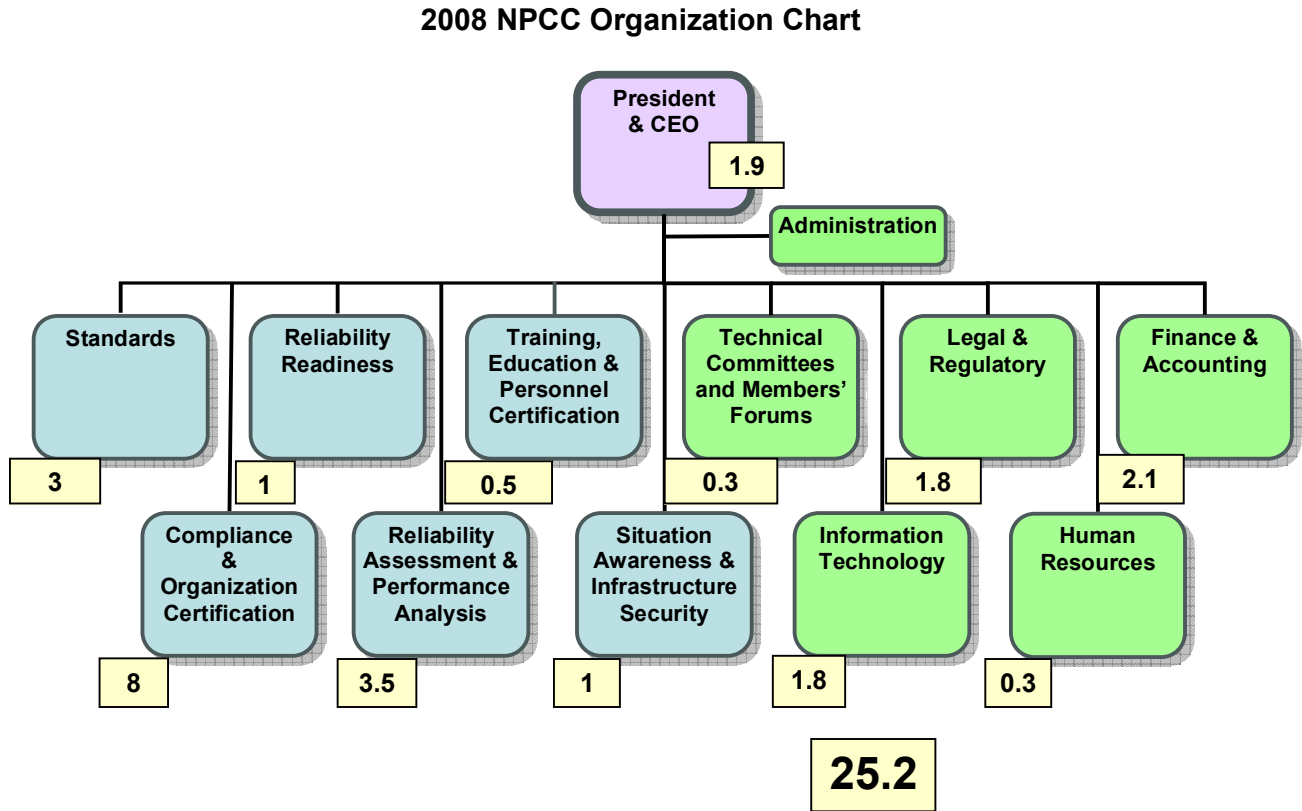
2008 NPCC Organization Chart

President & CEO
1.9

Administration

Standards
3

Reliability Readiness
1

Training, Education & Personnel Certification
0.5

Technical Committees and Members' Forums
0.3

Legal & Regulatory
1.8

Finance & Accounting
2.1

Compliance & Organization Certification
8

Reliability Assessment & Performance Analysis
3.5

Situation Awareness & Infrastructure Security
1

Information Technology
1.8

Human Resources
0.3

25.2